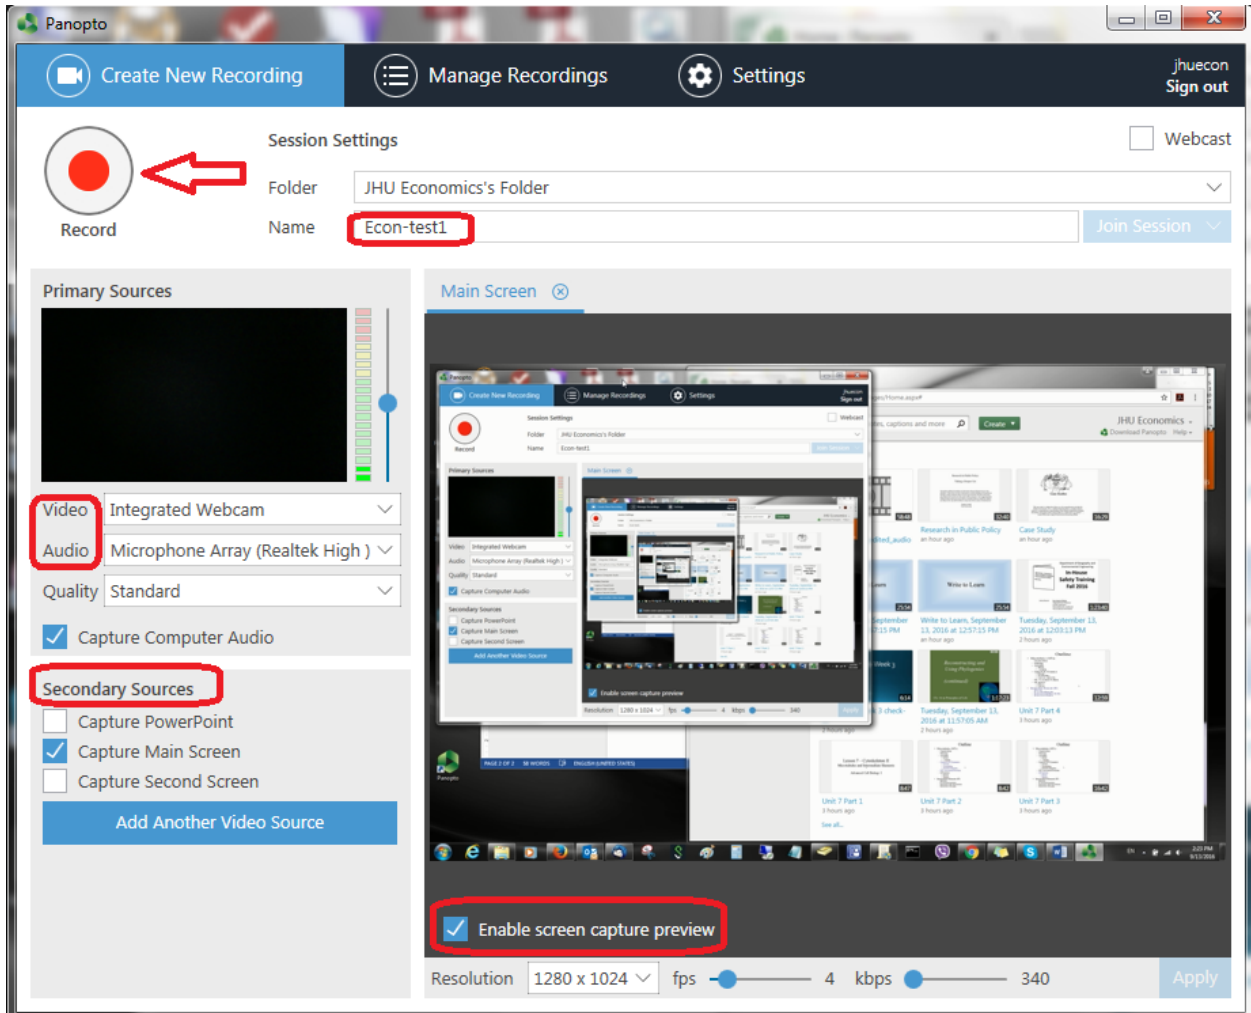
Panopto

Create New Recording
Manage Recordings
Settings
jhuecon
Sign out

Record

Session Settings
Webcast
Folder JHU Economics's Folder
Name Econ-test1
Join Session

Primary Sources
Video Integrated Webcam
Audio Microphone Array (Realtek High )
Quality Standard
Capture Computer Audio

Secondary Sources
Capture PowerPoint
Capture Main Screen
Capture Second Screen
Add Another Video Source

Main Screen

Enable screen capture preview

Resolution 1280 x 1024 fps 4 kbps 340 Apply